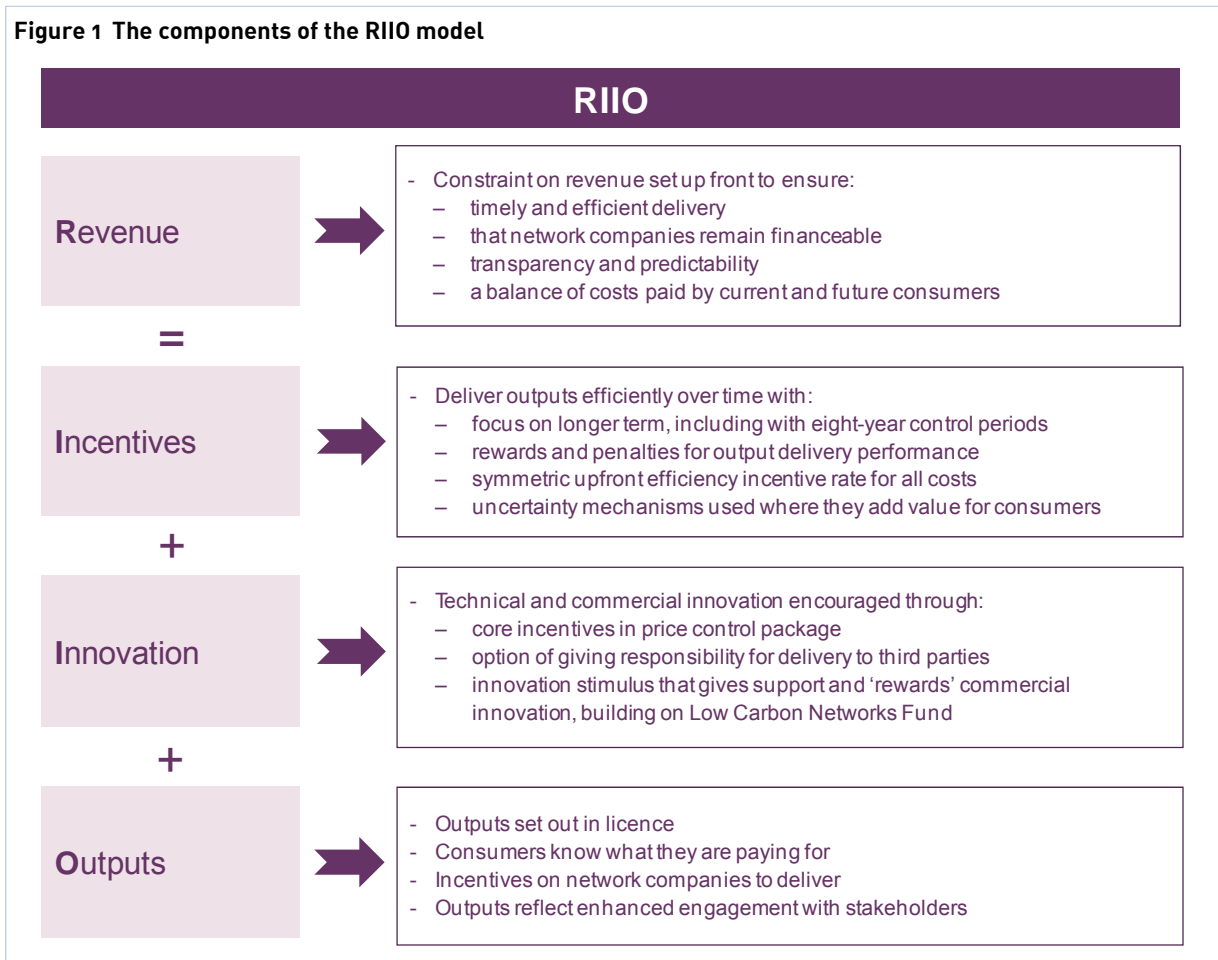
**Figure 1 The components of the RIIO model**

RIIO

Revenue

- Constraint on revenue set up front to ensure:
  – timely and efficient delivery
  – that network companies remain financeable
  – transparency and predictability
  – a balance of costs paid by current and future consumers

=

Incentives

- Deliver outputs efficiently over time with:
  – focus on longer term, including with eight-year control periods
  – rewards and penalties for output delivery performance
  – symmetric upfront efficiency incentive rate for all costs
  – uncertainty mechanisms used where they add value for consumers

+

Innovation

- Technical and commercial innovation encouraged through:
  – core incentives in price control package
  – option of giving responsibility for delivery to third parties
  – innovation stimulus that gives support and 'rewards' commercial innovation, building on Low Carbon Networks Fund

+

Outputs

- Outputs set out in licence
- Consumers know what they are paying for
- Incentives on network companies to deliver
- Outputs reflect enhanced engagement with stakeholders